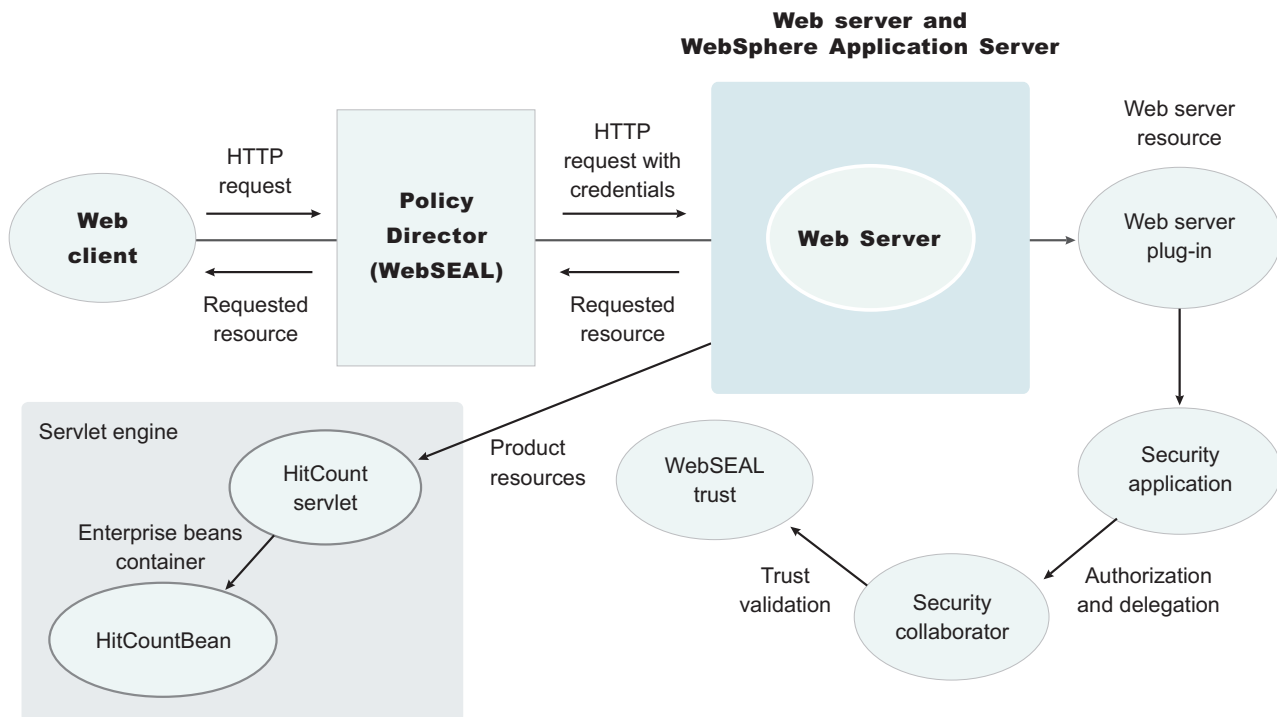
Web server and WebSphere Application Server

HTTP request

Web client

Requested resource

Policy Director (WebSEAL)

HTTP request with credentials

Requested resource

Web Server

Web server resource

Web server plug-in

Servlet engine

HitCount servlet

Enterprise beans container

HitCountBean

Product resources

WebSEAL trust

Security application

Trust validation

Security collaborator

Authorization and delegation